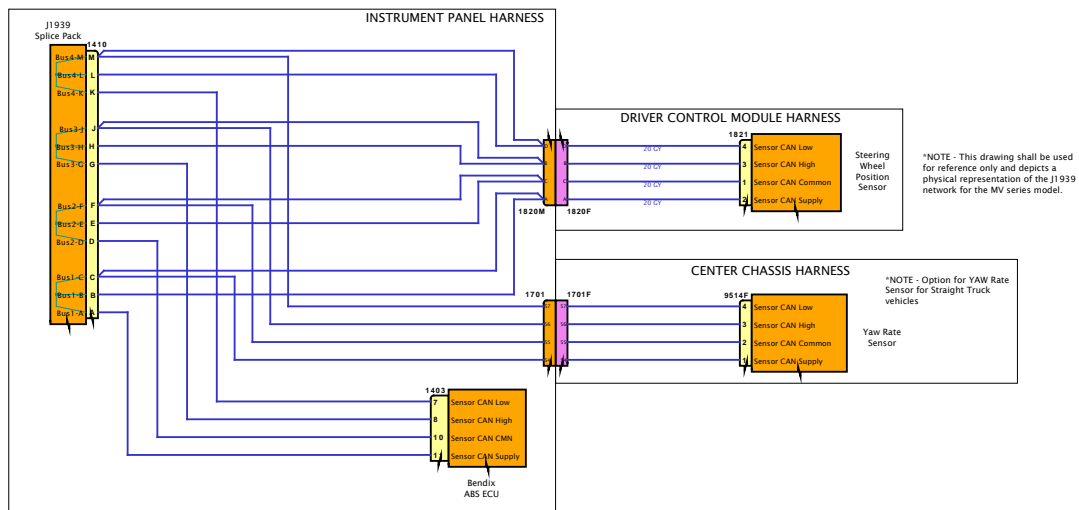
J1939
Splice Pack

INSTRUMENT PANEL HARNESS

1410

Bus4-M M
Bus4-L L
Bus4-K K
Bus3-J J
Bus3-H H
Bus3-G G
Bus2-F F
Bus2-E E
Bus2-D D
Bus1-C C
Bus1-B B
Bus1-A A

DRIVER CONTROL MODULE HARNESS

1821

20 GY
20 GY
20 GY
20 GY

4 Sensor CAN Low
3 Sensor CAN High
1 Sensor CAN Common
2 Sensor CAN Supply

Steering Wheel Position Sensor

1820M 1820F

*NOTE - This drawing shall be used for reference only and depicts a physical representation of the J1939 network for the MV series model.

CENTER CHASSIS HARNESS

*NOTE - Option for YAW Rate Sensor for Straight Truck vehicles

1701 1701F

9514F

4 Sensor CAN Low
3 Sensor CAN High
2 Sensor CAN Common
1 Sensor CAN Supply

Yaw Rate Sensor

1403

7 Sensor CAN Low
8 Sensor CAN High
10 Sensor CAN CMN
1 Sensor CAN Supply

Bendix ABS ECU